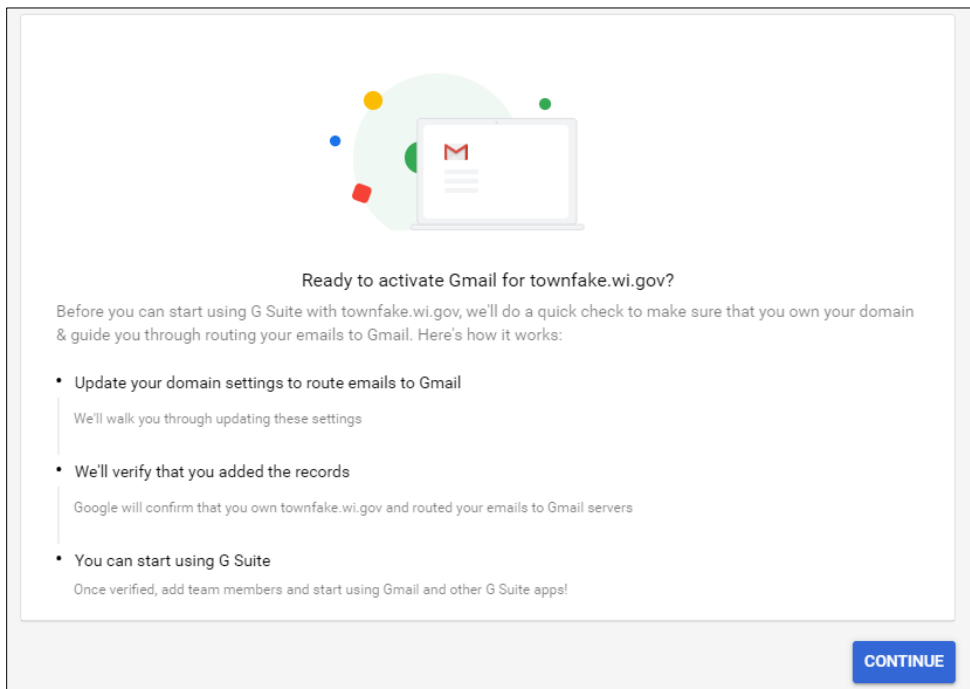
M

Ready to activate Gmail for townfake.wi.gov?

Before you can start using G Suite with townfake.wi.gov, we'll do a quick check to make sure that you own your domain & guide you through routing your emails to Gmail. Here's how it works:

• Update your domain settings to route emails to Gmail

We'll walk you through updating these settings

• We'll verify that you added the records

Google will confirm that you own townfake.wi.gov and routed your emails to Gmail servers

• You can start using G Suite

Once verified, add team members and start using Gmail and other G Suite apps!

CONTINUE